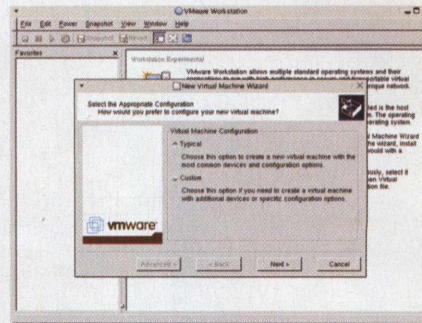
VMware Workstation

File Edit Power Snapshot View Window Help

Snapshot Revert

Favorites

Workstation Experimental

VMware Workstation allows multiple standard operating systems and their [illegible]

New Virtual Machine Wizard

Select the Appropriate Configuration
How would you prefer to configure your new virtual machine?

Virtual Machine Configuration

Typical

Choose this option to create a new virtual machine with the most common devices and configuration options.

Custom

Choose this option if you need to create a virtual machine with additional devices or specific configuration options.

vmware

< Back

Next >

Cancel

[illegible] is the host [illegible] The operating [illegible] operating system.

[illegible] Machine Wizard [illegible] wizard, install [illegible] would with a

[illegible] ously, select it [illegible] Virtual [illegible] tion file.